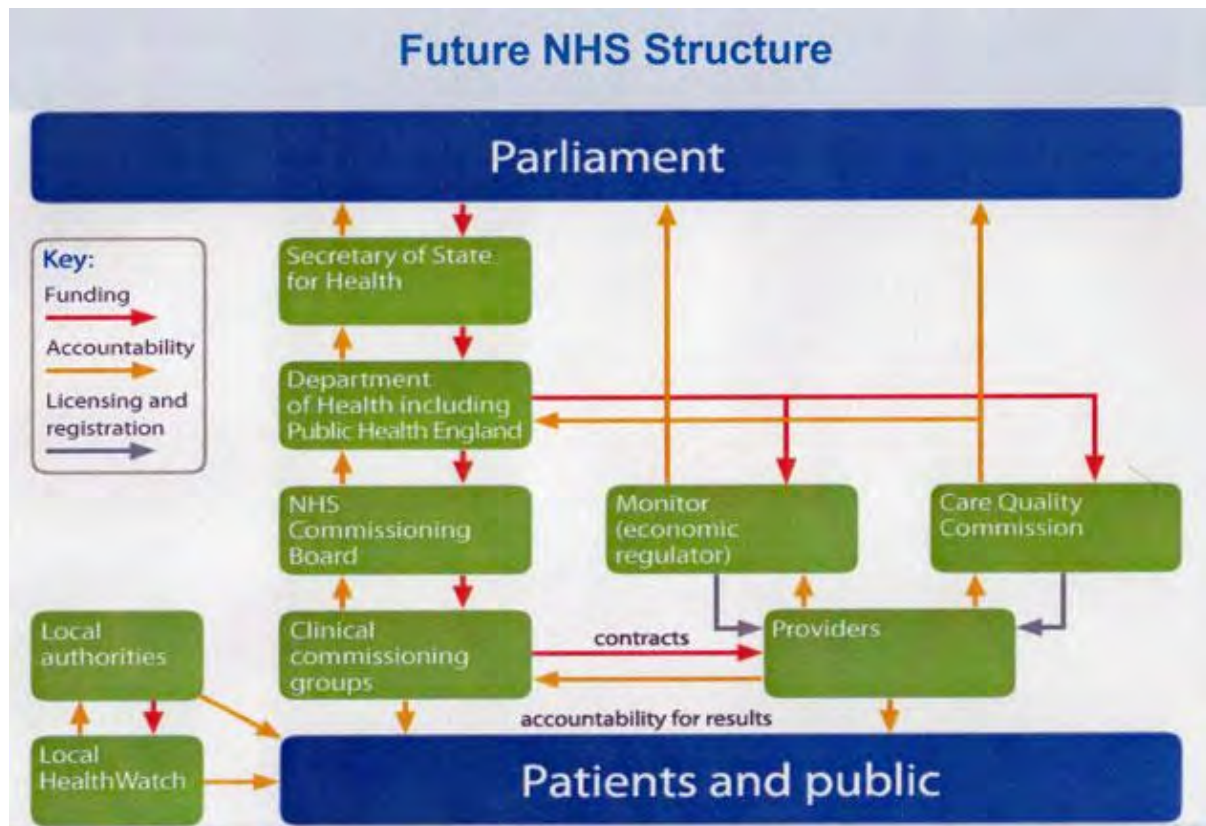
Future NHS Structure

Parliament

Key:
Funding
Accountability
Licensing and registration

Secretary of State for Health

Department of Health including Public Health England

NHS Commissioning Board

Monitor (economic regulator)

Care Quality Commission

Local authorities

Clinical commissioning groups

contracts

Providers

accountability for results

Local HealthWatch

Patients and public